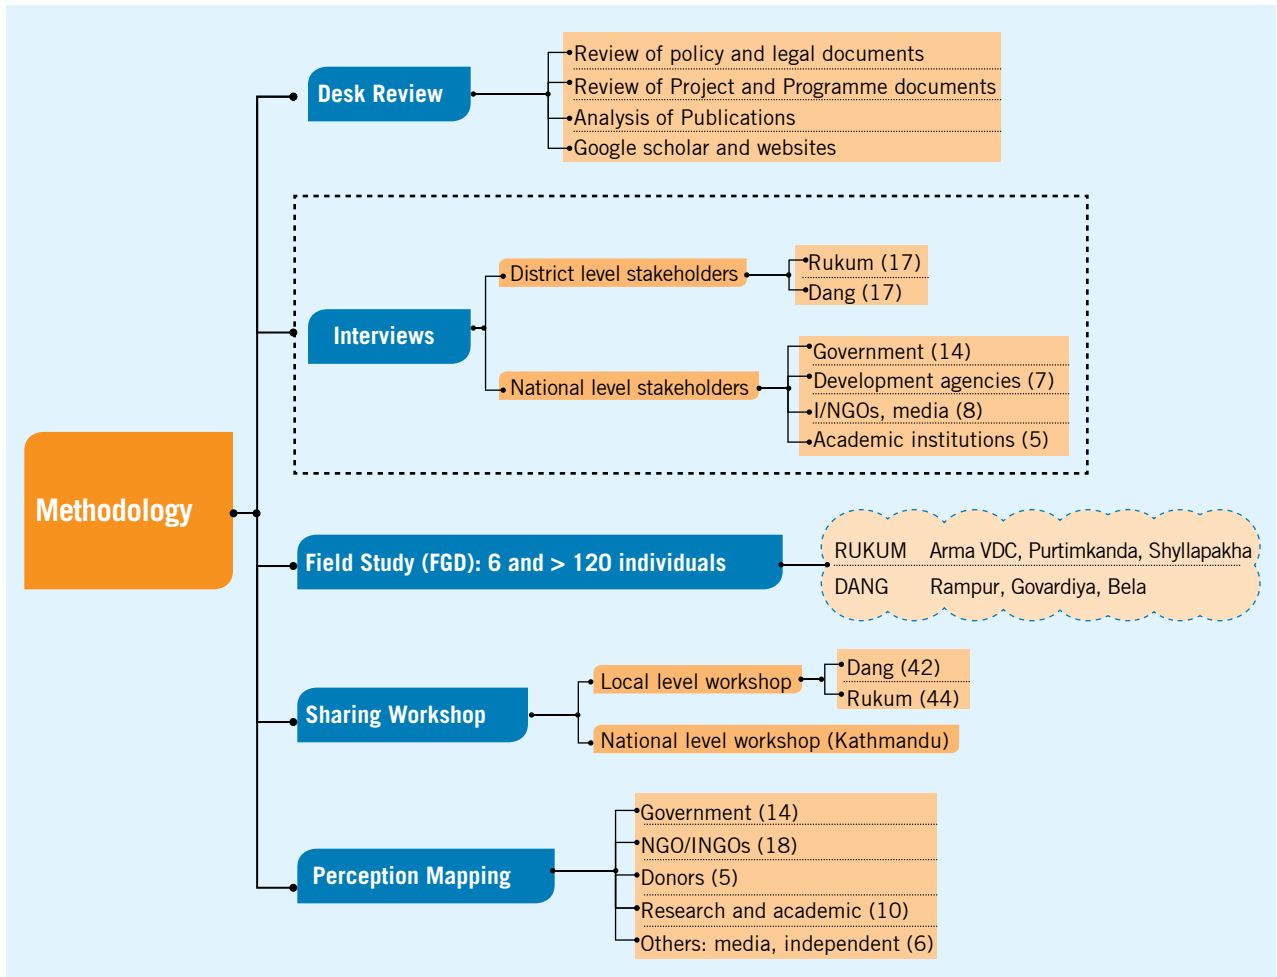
Methodology

Desk Review

Review of policy and legal documents
Review of Project and Programme documents
Analysis of Publications
Google scholar and websites

Interviews

District level stakeholders

Rukum (17)
Dang (17)

National level stakeholders

Government (14)
Development agencies (7)
I/NGOs, media (8)
Academic institutions (5)

Field Study (FGD): 6 and > 120 individuals

| RUKUM | Arma VDC, Purtimkanda, Shyllapakha |
|---|---|
| DANG | Rampur, Govardiya, Bela |

Sharing Workshop

Local level workshop

Dang (42)
Rukum (44)

National level workshop (Kathmandu)

Perception Mapping

Government (14)
NGO/INGOs (18)
Donors (5)
Research and academic (10)
Others: media, independent (6)